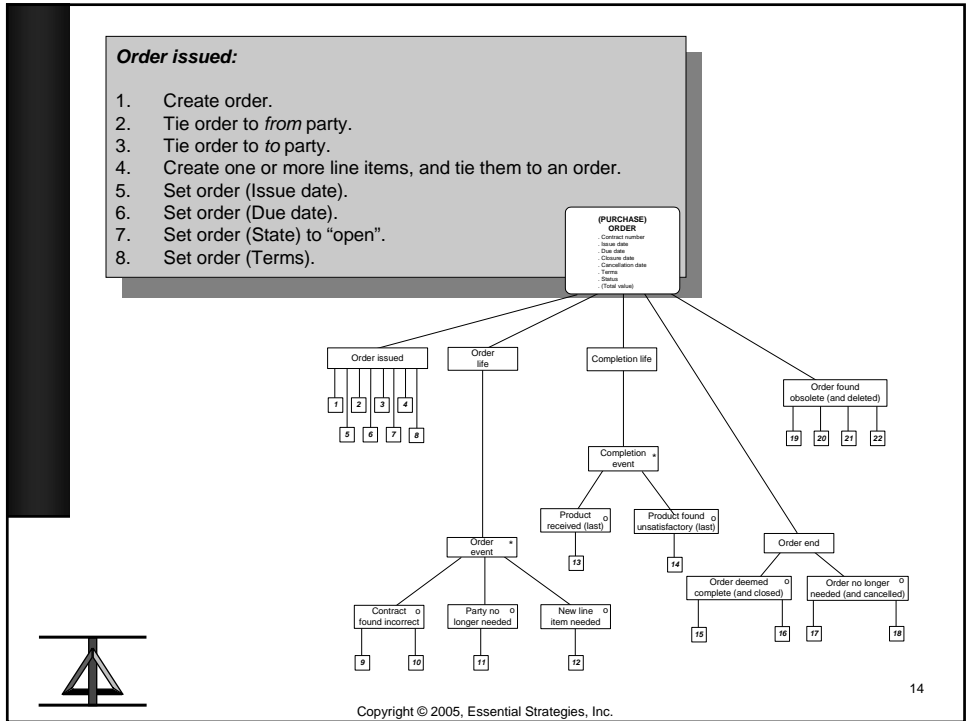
***Order issued:***

1. Create order.
2. Tie order to *from* party.
3. Tie order to *to* party.
4. Create one or more line items, and tie them to an order.
5. Set order (Issue date).
6. Set order (Due date).
7. Set order (State) to "open".
8. Set order (Terms).

(PURCHASE) ORDER
. Contract number
. Issue date
. Due date
. Closure date
. Cancellation date
. Terms
. Status
. (Total value)

Order issued

1 2 3 4

5 6 7 8

Order life

Completion life

Order found obsolete (and deleted)

19 20 21 22

Completion event *

Product received (last) o

Product found unsatisfactory (last) o

13

14

Order end

Order event *

Order deemed complete (and closed) o

Order no longer needed (and cancelled) o

15 16 17 18

Contract found incorrect o

Party no longer needed o

New line item needed o

9 10 11 12

14

Copyright © 2005, Essential Strategies, Inc.